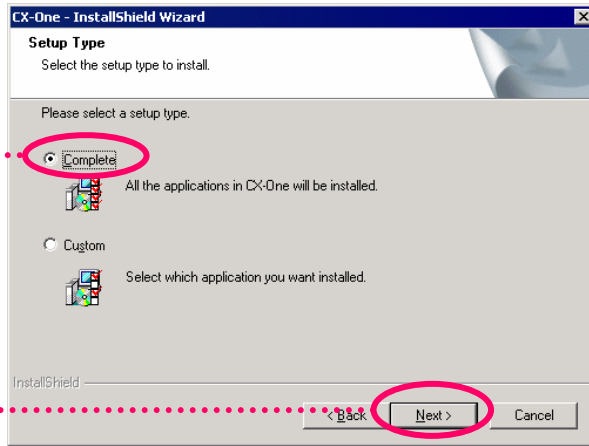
CX-One - InstallShield Wizard

Setup Type

Select the setup type to install.

Please select a setup type.

Complete

All the applications in CX-One will be installed.

Custom

Select which application you want installed.

InstallShield

< Back

Next >

Cancel